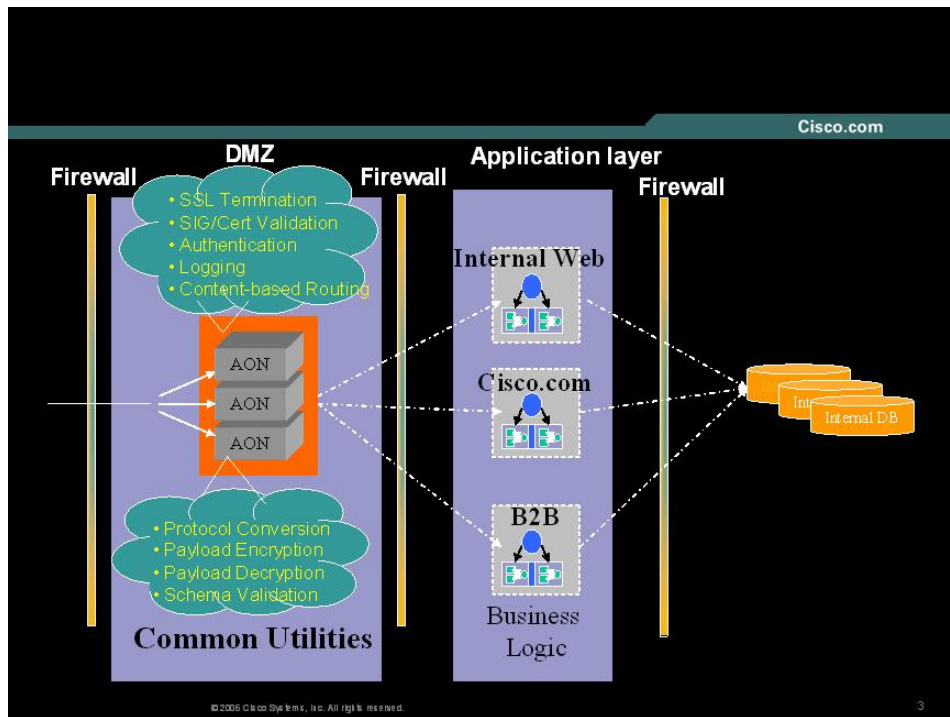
Cisco.com

DMZ

Firewall

• SSL Termination
• SIG/Cert Validation
• Authentication
• Logging
• Content-based Routing

Firewall

Application layer

Firewall

Internal Web

AON

AON

AON

Cisco.com

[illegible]

Inte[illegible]

Internal DB

B2B

• Protocol Conversion
• Payload Encryption
• Payload Decryption
• Schema Validation

Common Utilities

Business Logic

© 2006 Cisco Systems, Inc. All rights reserved.

3